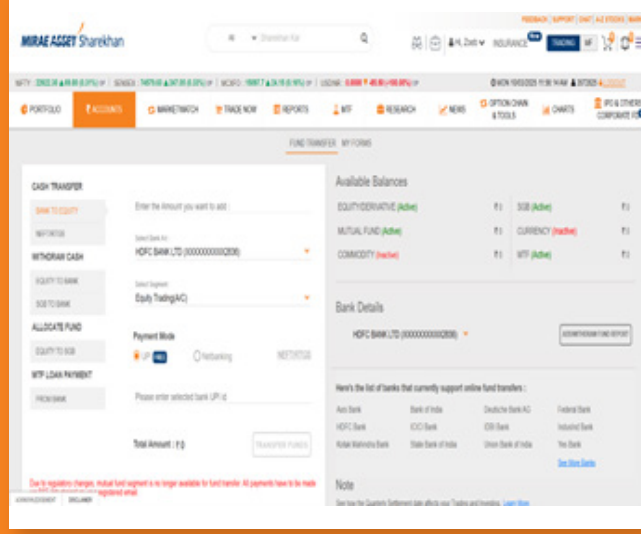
FEEDBACK | SUPPORT | CHAT | A-Z STOCKS

MIRAE ASSET Sharekhan

Sharekhan Kar

Hi, Zoel | INSURANCE | TRADING | MF

NIFTY | SENSEX | MCXFO | USDINR

PORTFOLIO | ACCOUNTS | MARKETWATCH | TRADE NOW | REPORTS | MTF | RESEARCH | NEWS | OPTION CHAIN & TOOLS | CHARTS | IPO & OTHERS CORPORATE

FUND TRANSFER | MY FORMS

CASH TRANSFER

BANK TO EQUITY

NEFT/RTGS

WITHDRAW CASH

EQUITY TO BANK

SGB TO BANK

ALLOCATE FUND

EQUITY TO SGB

MTF LOAN PAYMENT

FROM BANK

Enter the Amount you want to add :

Select Bank A/c

HDFC BANK LTD (XXXXXXXXXX2836)

Select Segment

Equity Trading(A/C)

Payment Mode

UPI | Netbanking | NEFT/RTGS

Please enter selected bank UPI id

Total Amount : ₹ 0

TRANSFER FUNDS

Due to regulatory changes, mutual fund segment is no longer available for fund transfer. All payments have to be made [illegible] registered email.

Available Balances

| EQUITY/DERIVATIVE (Active) | ₹0 | SGB (Active) | ₹0 |
|---|---|---|---|
| MUTUAL FUND (Active) | ₹0 | CURRENCY (Inactive) | ₹0 |
| COMMODITY (Inactive) | ₹0 | MTF (Active) | ₹0 |

Bank Details

HDFC BANK LTD (XXXXXXXXXX2836)

ADD/WITHDRAW FUND REPORT

Here's the list of banks that currently support online fund transfers :

| Axis Bank | Bank of India | Deutsche Bank AG | Federal Bank |
|---|---|---|---|
| HDFC Bank | ICICI Bank | IDBI Bank | IndusInd Bank |
| Kotak Mahindra Bank | State Bank of India | Union Bank of India | Yes Bank |

See More Banks

Note

See how the Quarterly Settlement date affects your Trading and Investing. Learn More

ADVERTISEMENT | DISCLAIMER